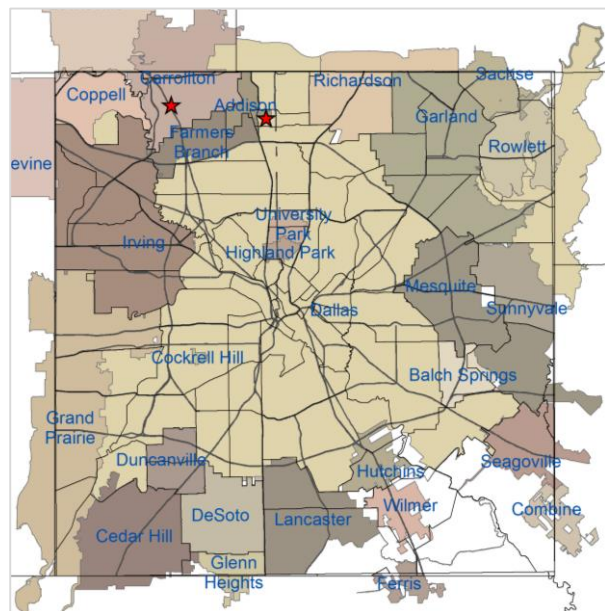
Carrollton
Coppell
Addison
Richardson
Sachse
Garland
Farmers Branch
Rowlett
evine
University Park
Irving
Highland Park
Mesquite
Sunnyvale
Dallas
Cockrell Hill
Balch Springs
Grand Prairie
Duncanville
Seagoville
Hutchins
Wilmer
Combine
DeSoto
Cedar Hill
Lancaster
Glenn Heights
Ferris